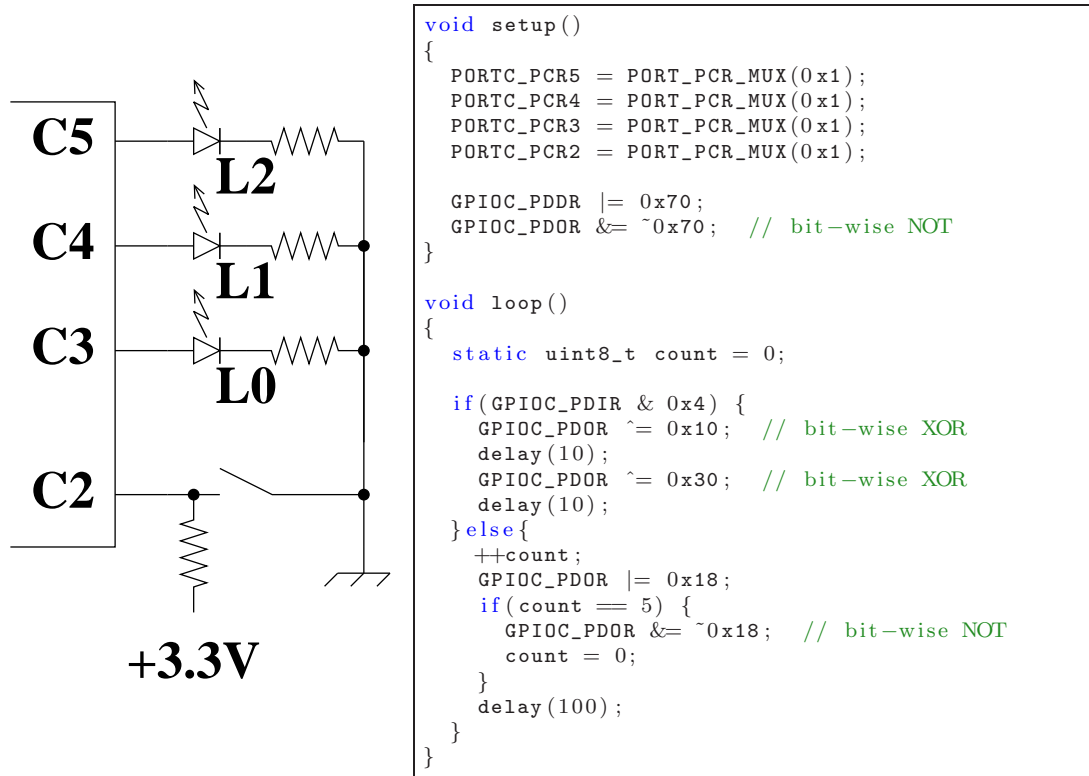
C5
L2
C4
L1
C3
L0
C2
+3.3V

```
void setup()
{
  PORTC_PCR5 = PORT_PCR_MUX(0x1);
  PORTC_PCR4 = PORT_PCR_MUX(0x1);
  PORTC_PCR3 = PORT_PCR_MUX(0x1);
  PORTC_PCR2 = PORT_PCR_MUX(0x1);

  GPIOC_PDDR |= 0x70;
  GPIOC_PDOR &= ~0x70;  // bit-wise NOT
}

void loop()
{
  static uint8_t count = 0;

  if(GPIOC_PDIR & 0x4) {
    GPIOC_PDOR ^= 0x10;  // bit-wise XOR
    delay(10);
    GPIOC_PDOR ^= 0x30;  // bit-wise XOR
    delay(10);
  }else{
    ++count;
    GPIOC_PDOR |= 0x18;
    if(count == 5) {
      GPIOC_PDOR &= ~0x18;  // bit-wise NOT
      count = 0;
    }
    delay(100);
  }
}
```